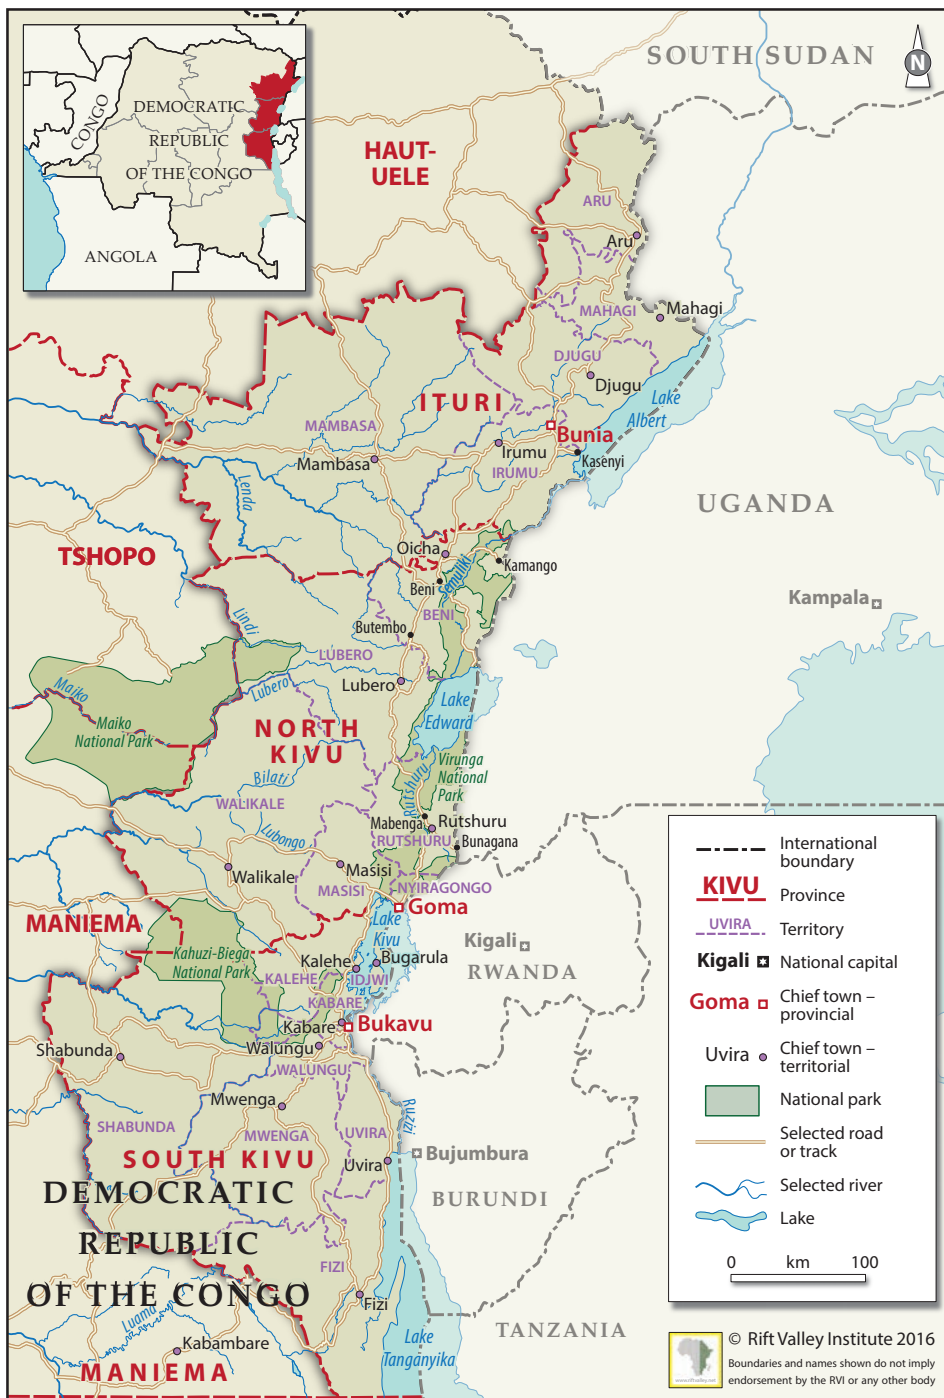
DEMOCRATIC REPUBLIC OF THE CONGO
CONGO
ANGOLA

SOUTH SUDAN
N
HAUT-UELE
ARU
Aru
MAHAGI
Mahagi
DJUGU
Djugu
Lake Albert
ITURI
MAMBASA
Mambasa
Irumu
IRUMU
Bunia
Kasenyi
UGANDA
TSHOPO
Lenda
Oicha
Beni
Kamango
Semliki
BENI
Kampala
Butembo
Lindi
LUBERO
Lubero
Lubero
Maiko
Maiko National Park
NORTH KIVU
Lake Edward
Virunga National Park
Bilati
WALIKALE
Rutshuru
Lubongo
Mabenga
Rutshuru
RUTSHURU
Bunagana
Walikale
Masisi
MASISI
NIYRAGONGO
Goma
MANIEMA
Lake Kivu
Kigali
Kahuzi-Biega National Park
Kalehe
Bugarula
RWANDA
KALEHE
IDJWI
KABARE
Kabare
Bukavu
Shabunda
Walungu
WALUNGU
Mwenga
Ruzizi
SHABUNDA
MWENGA
UVIRA
SOUTH KIVU
Uvira
Bujumbura
DEMOCRATIC REPUBLIC OF THE CONGO
BURUNDI
FIZI
Fizi
Luama
TANZANIA
Kabambare
Lake Tanganyika
MANIEMA

International boundary
KIVU Province
UVIRA Territory
Kigali National capital
Goma Chief town – provincial
Uvira Chief town – territorial
National park
Selected road or track
Selected river
Lake
0 km 100

© Rift Valley Institute 2016
Boundaries and names shown do not imply endorsement by the RVI or any other body